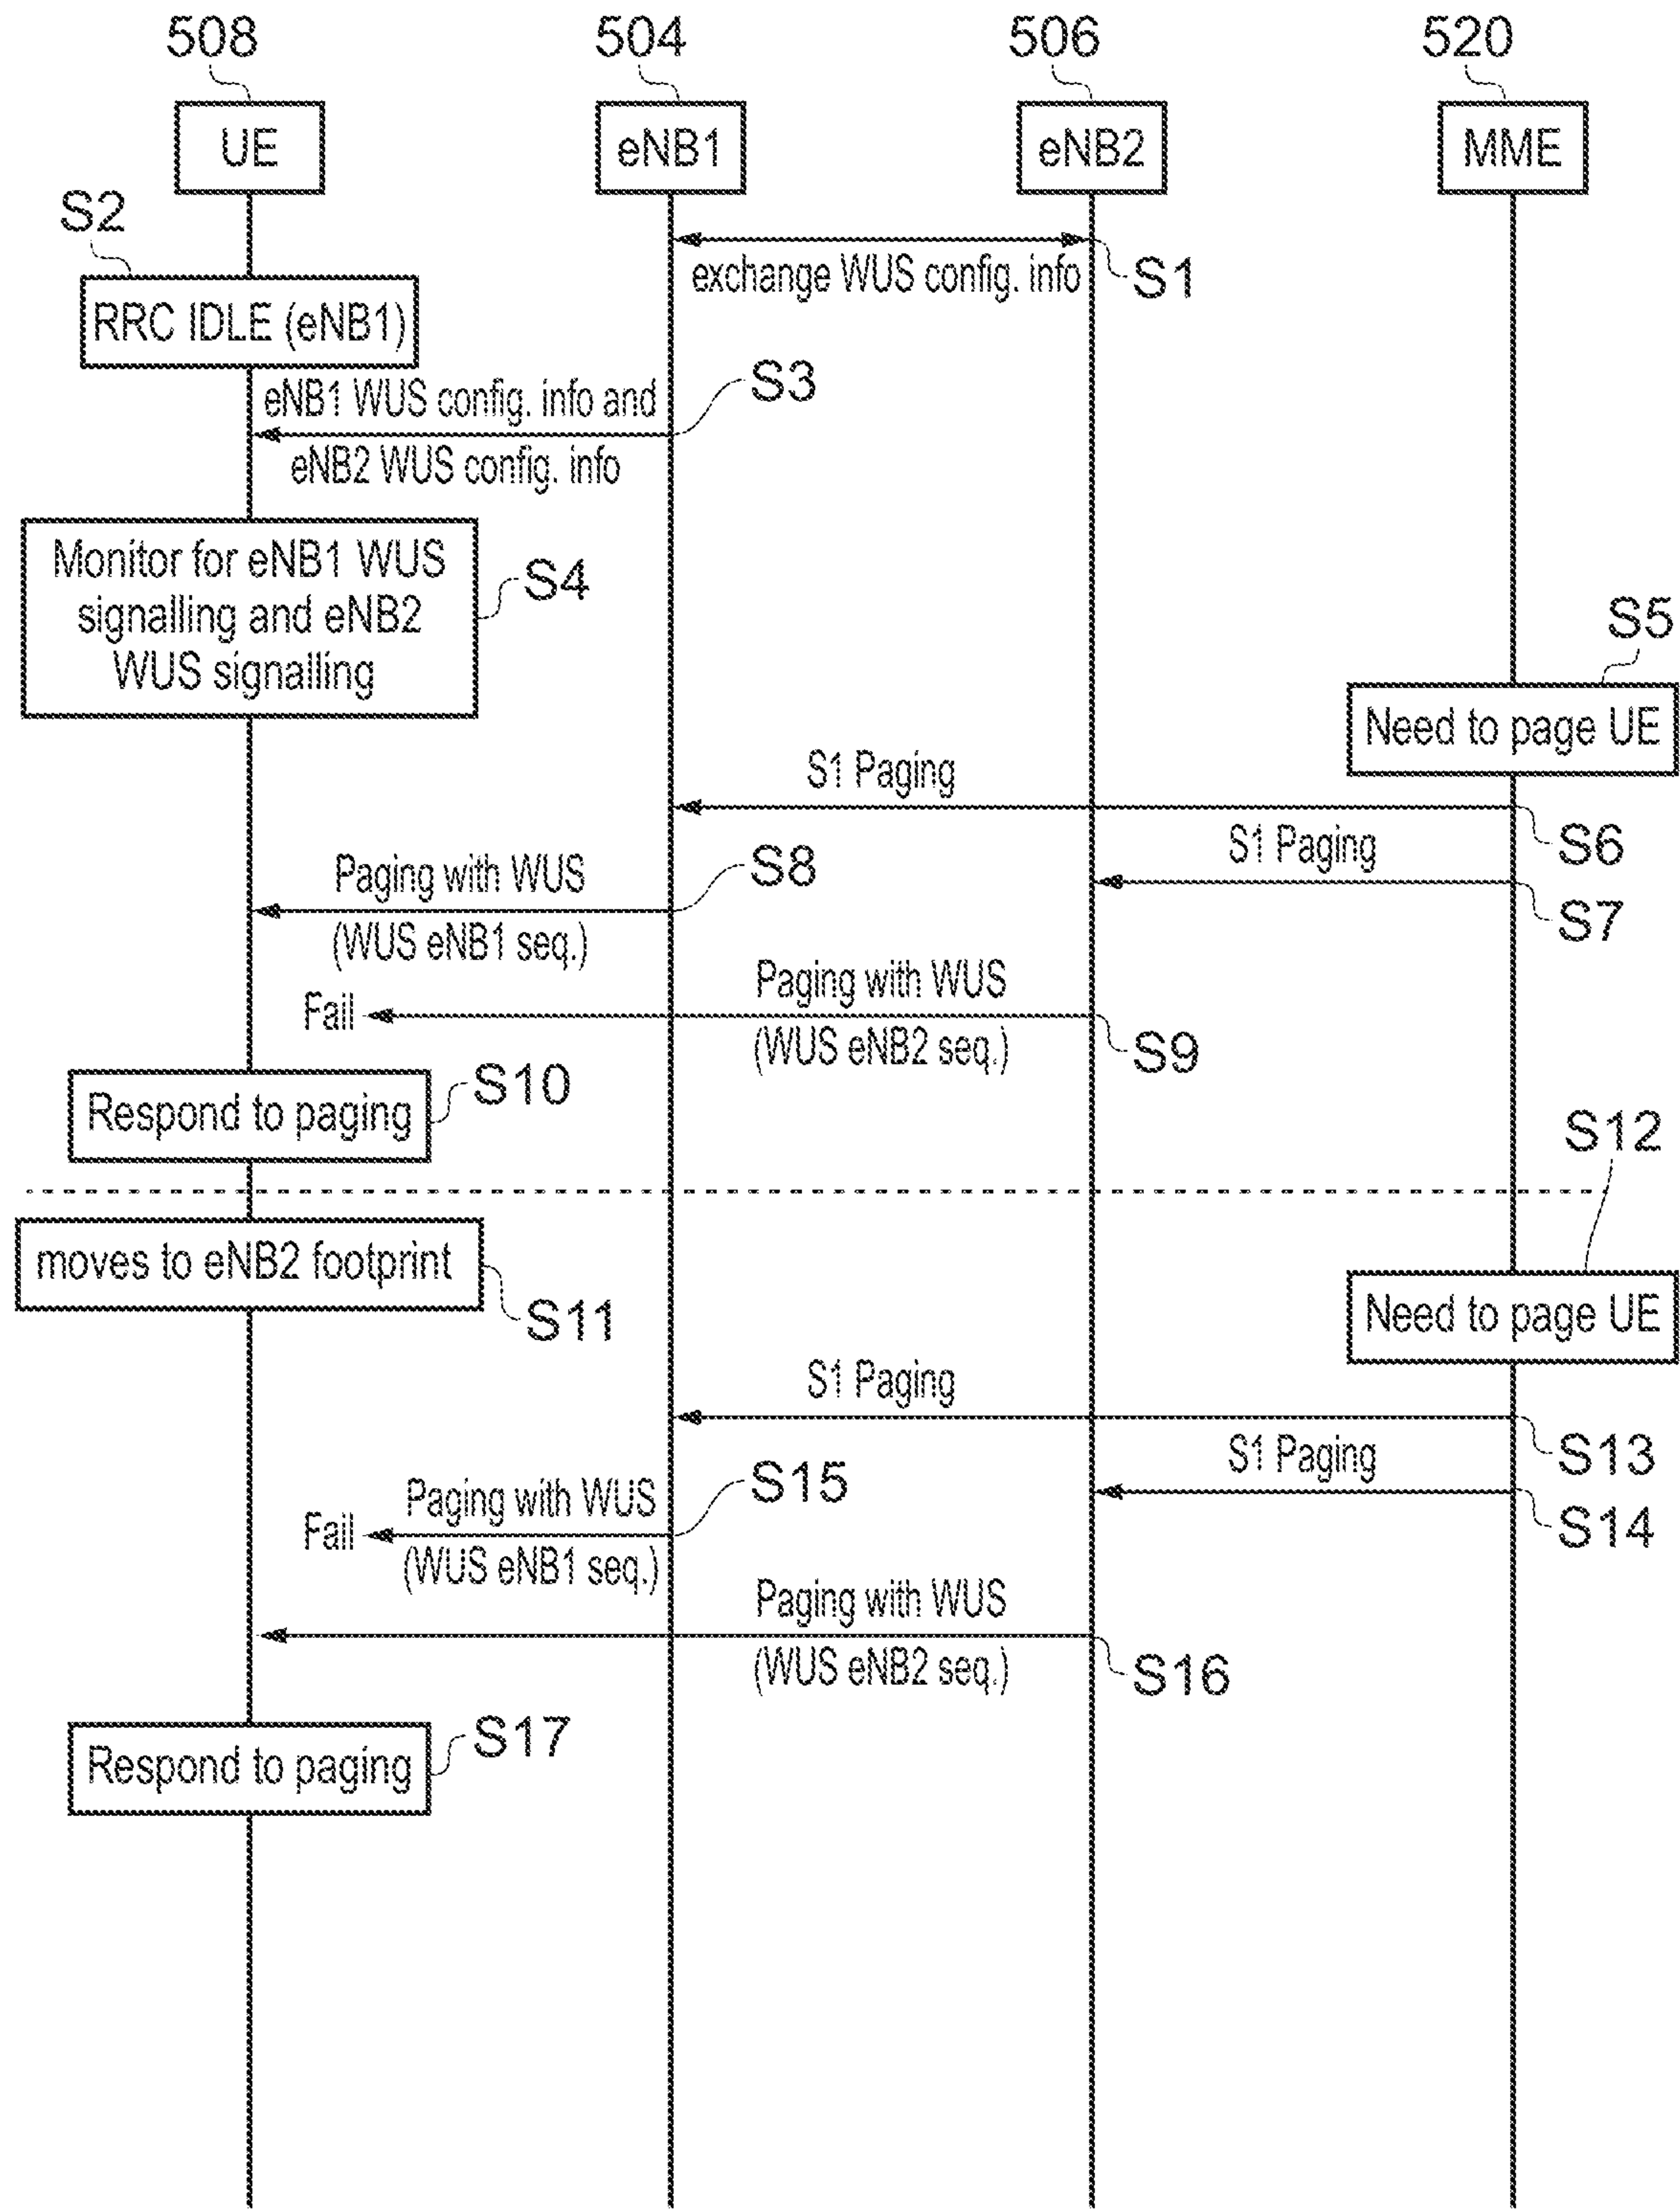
508
UE

504
eNB1

506
eNB2

520
MME

exchange WUS config. info
S1

S2
RRC IDLE (eNB1)

eNB1 WUS config. info and eNB2 WUS config. info
S3

Monitor for eNB1 WUS signalling and eNB2 WUS signalling
S4

S5
Need to page UE

S1 Paging
S6

S1 Paging
S7

Paging with WUS (WUS eNB1 seq.)
S8

Fail
Paging with WUS (WUS eNB2 seq.)
S9

Respond to paging
S10

S12

moves to eNB2 footprint
S11

Need to page UE

S1 Paging
S13

S1 Paging
S14

Fail
Paging with WUS (WUS eNB1 seq.)
S15

Paging with WUS (WUS eNB2 seq.)
S16

Respond to paging
S17